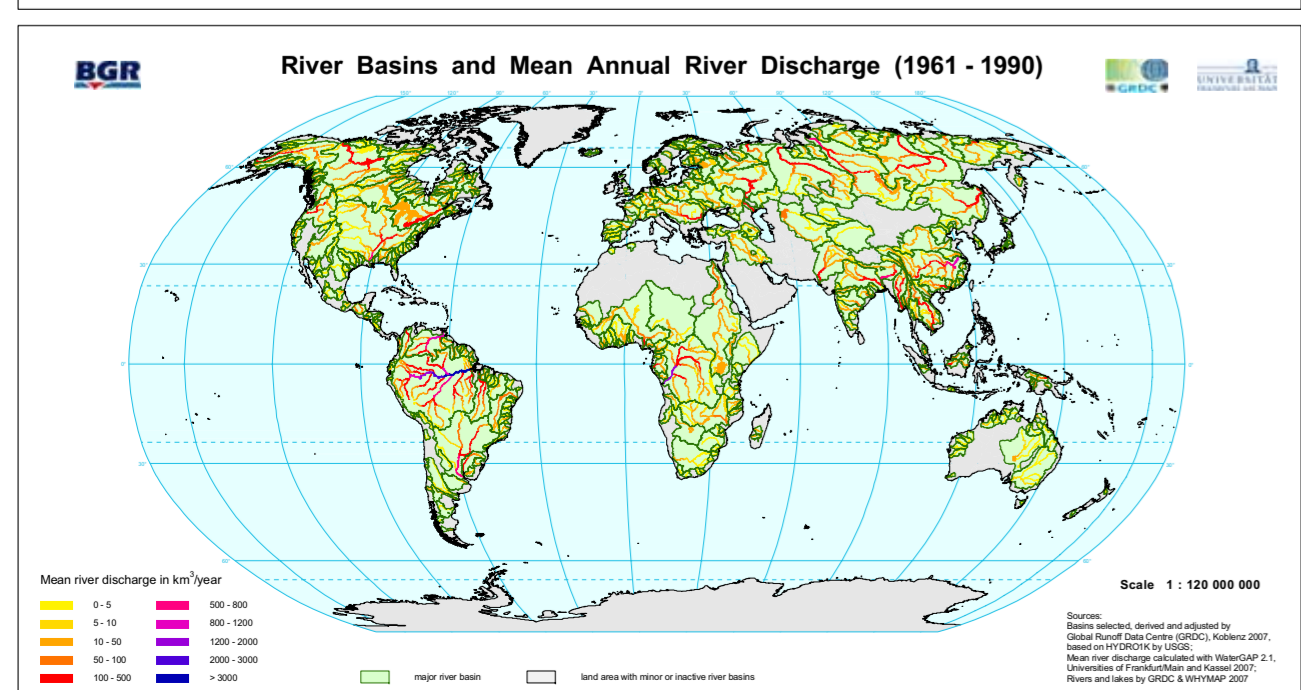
BGR

River Basins and Mean Annual River Discharge (1961 - 1990)

GRDC

UNIVERSITÄT

Mean river discharge in km$^3$/year

0 - 5
5 - 10
10 - 50
50 - 100
100 - 500
500 - 800
800 - 1200
1200 - 2000
2000 - 3000
> 3000

major river basin

land area with minor or inactive river basins

Scale 1 : 120 000 000

Sources:
Basins selected, derived and adjusted by Global Runoff Data Centre (GRDC), Koblenz 2007, based on HYDRO1K by USGS;
Mean river discharge calculated with WaterGAP 2.1, Universities of Frankfurt/Main and Kassel 2007;
Rivers and lakes by GRDC & WHYMAP 2007